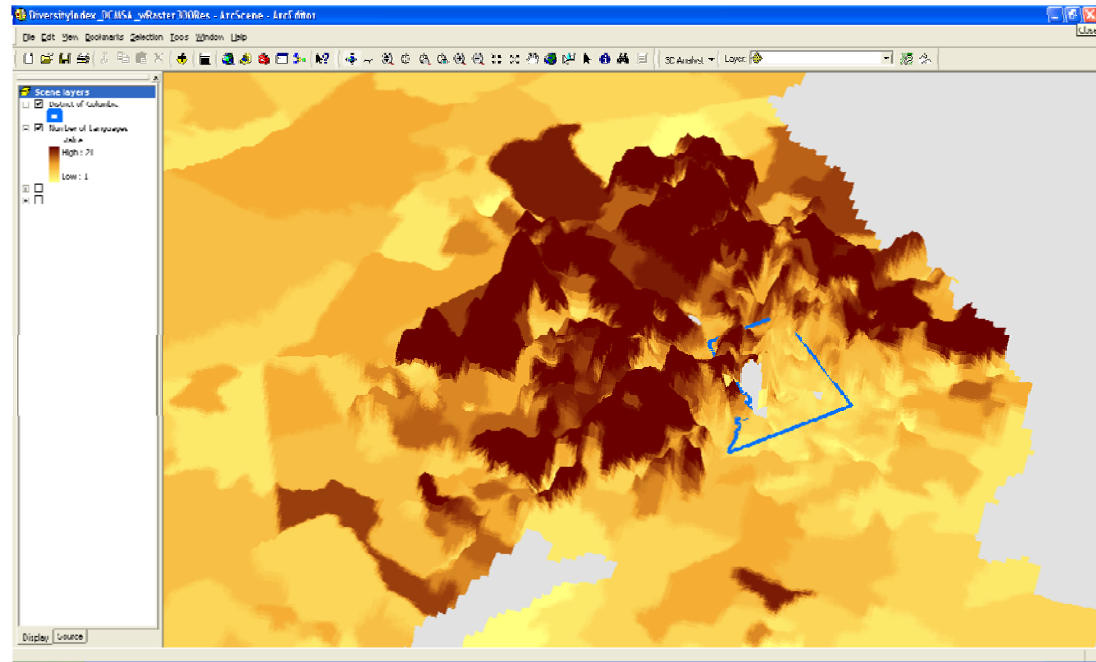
DiversityIndex_DCMSA_wRaster300Res - ArcScene - ArcEditor

Clo

File Edit View Bookmarks Selection Tools Window Help

3D Analyst

Layer:

Scene layers

District of Columbia

Number of Languages

Value

High : 71

Low : 1

Display Source